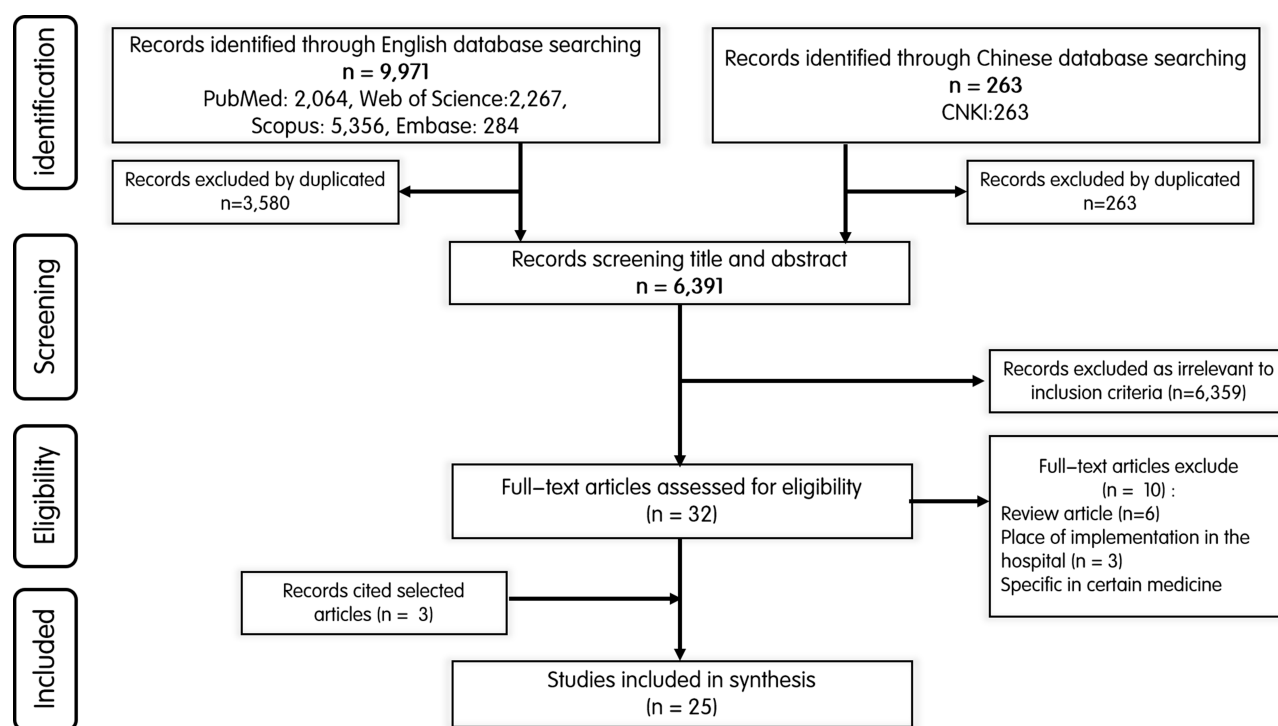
identification

Records identified through English database searching
n = 9,971
PubMed: 2,064, Web of Science:2,267, Scopus: 5,356, Embase: 284

Records identified through Chinese database searching
n = 263
CNKI:263

Records excluded by duplicated
n=3,580

Records excluded by duplicated
n=263

Screening

Records screening title and abstract
n = 6,391

Records excluded as irrelevant to inclusion criteria (n=6,359)

Eligibility

Full–text articles assessed for eligibility
(n = 32)

Full–text articles exclude
(n = 10) :
Review article (n=6)
Place of implementation in the hospital (n = 3)
Specific in certain medicine

Included

Records cited selected articles (n = 3)

Studies included in synthesis
(n = 25)